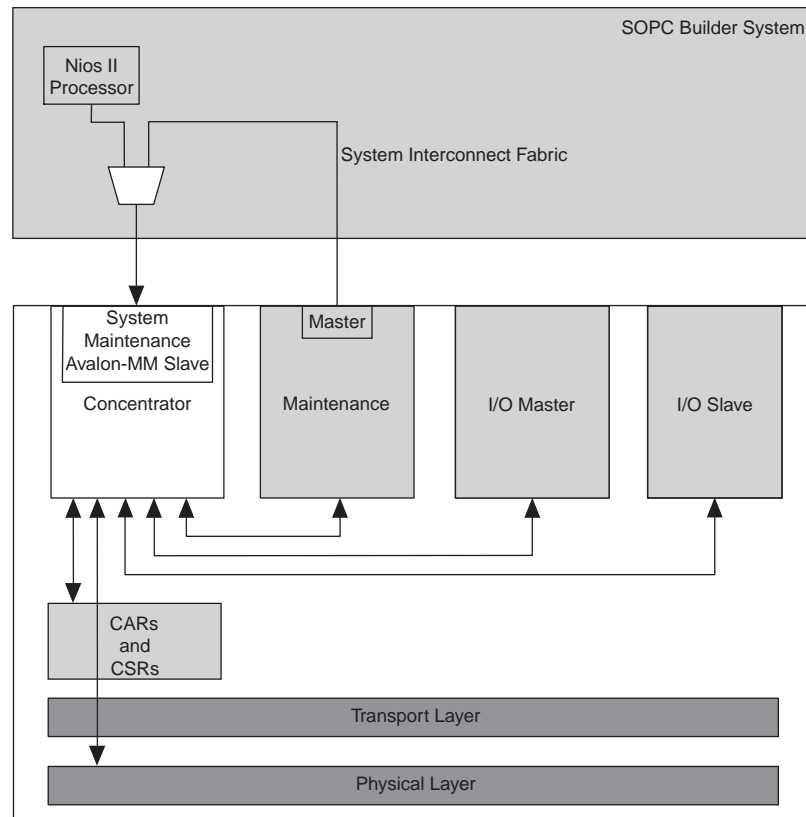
SOPC Builder System

Nios II Processor

System Interconnect Fabric

System Maintenance Avalon-MM Slave

Concentrator

Master

Maintenance

I/O Master

I/O Slave

CARs and CSRs

Transport Layer

Physical Layer